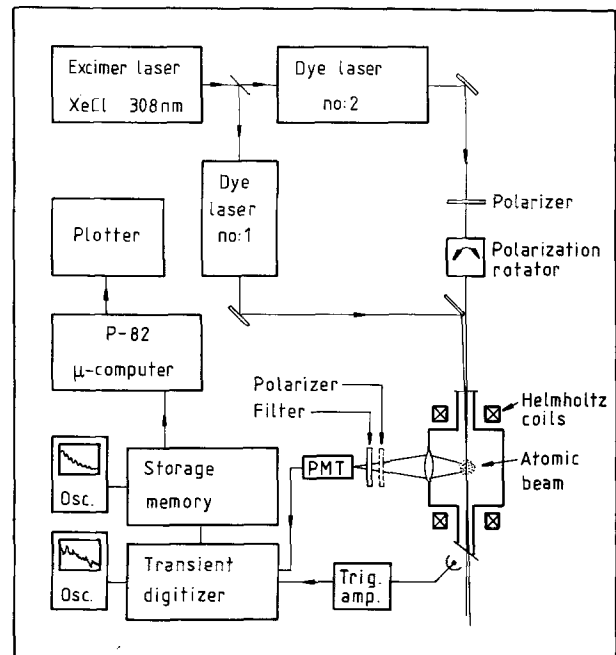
Excimer laser
XeCl 308nm

Dye laser
no:2

Dye
laser
no:1

Polarizer

Polarization
rotator

Plotter

P-82
μ-computer

Polarizer
Filter

Helmholtz
coils

Atomic
beam

PMT

Osc.

Storage
memory

Osc.

Transient
digitizer

Trig.
amp.